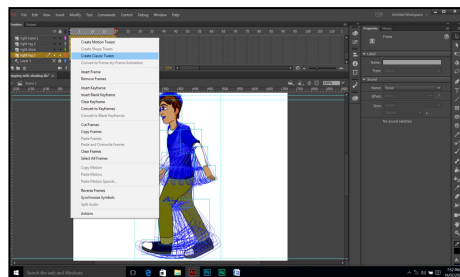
File Edit View Insert Modify Text Commands Control Debug Window Help

Animator Workspace

Timeline Output

right hand 1
right leg 2
right elbow
right leg 1
Layer 1

legging with shooting Kit*

Create Motion Tween
Create Shape Tween
Create Classic Tween
Convert to Frame by Frame Animation
Insert Frame
Remove Frames
Insert Keyframe
Insert Blank Keyframe
Clear Keyframe
Convert to Keyframes
Convert to Blank Keyframes
Cut Frames
Copy Frames
Paste Frames
Paste and Overwrite Frames
Clear Frames
Select All Frames
Copy Motion
Paste Motion
Paste Motion Special...
Reverse Frames
Synchronize Symbols
Split Audio
Actions

Properties Library

Frame

Label
Name:
Type:

Sound
Name: None
Effect: None
Sync: Event
Repeat
No sound selected

Search the web and Windows